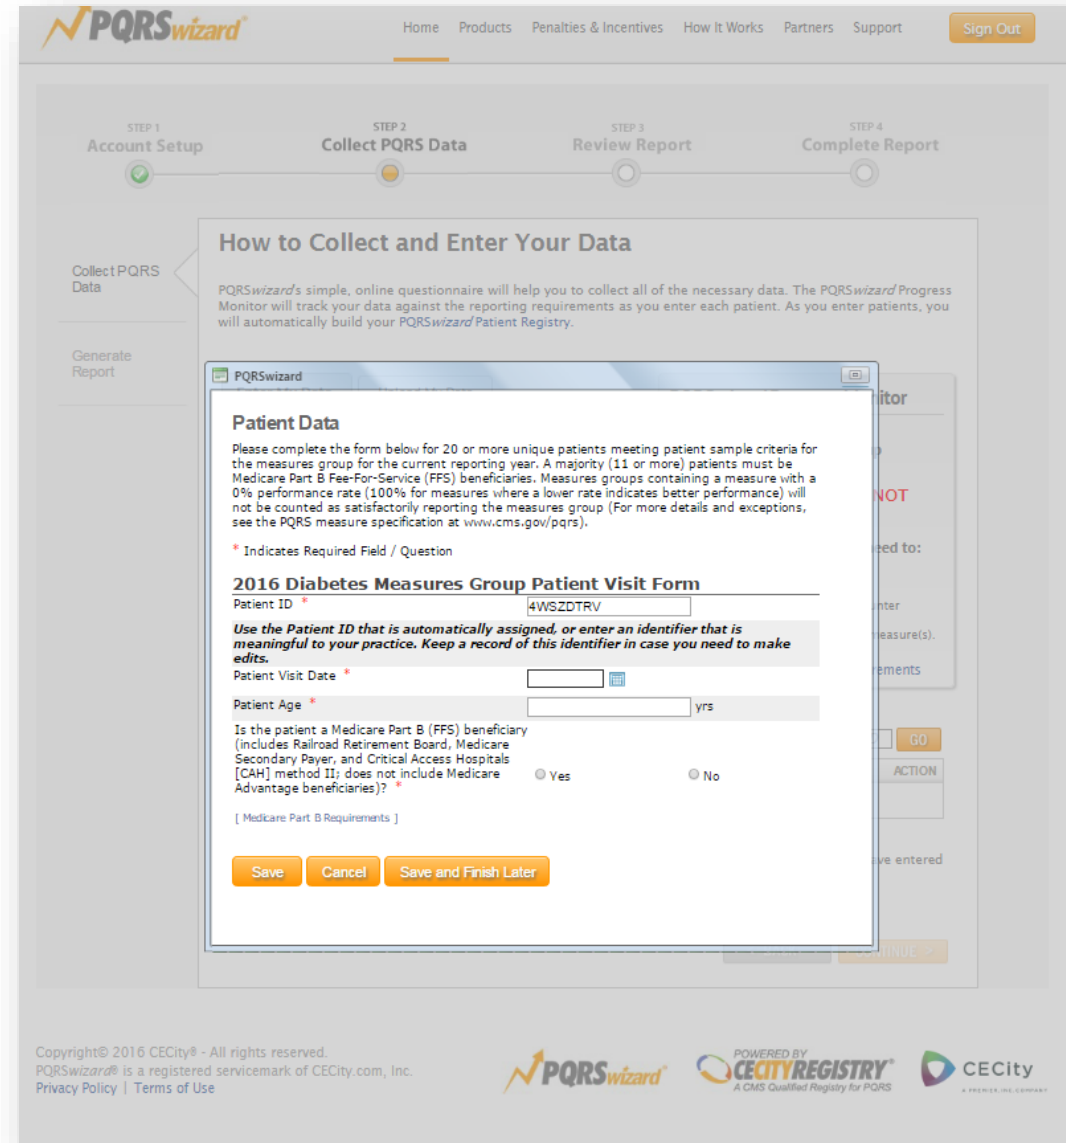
PQRSwizard®

Home Products Penalties & Incentives How It Works Partners Support Sign Out

STEP 1
Account Setup

STEP 2
Collect PQRS Data

STEP 3
Review Report

STEP 4
Complete Report

Collect PQRS Data

Generate Report

How to Collect and Enter Your Data

PQRSwizard's simple, online questionnaire will help you to collect all of the necessary data. The PQRSwizard Progress Monitor will track your data against the reporting requirements as you enter each patient. As you enter patients, you will automatically build your PQRSwizard Patient Registry.

itor

NOT

eed to:

nter

easure(s).

ements

GO

ACTION

ve entered

PQRSwizard

Patient Data

Please complete the form below for 20 or more unique patients meeting patient sample criteria for the measures group for the current reporting year. A majority (11 or more) patients must be Medicare Part B Fee-For-Service (FFS) beneficiaries. Measures groups containing a measure with a 0% performance rate (100% for measures where a lower rate indicates better performance) will not be counted as satisfactorily reporting the measures group (For more details and exceptions, see the PQRS measure specification at www.cms.gov/pqrs).

* Indicates Required Field / Question

2016 Diabetes Measures Group Patient Visit Form

Patient ID * 4WSZDTRV

Use the Patient ID that is automatically assigned, or enter an identifier that is meaningful to your practice. Keep a record of this identifier in case you need to make edits.

Patient Visit Date *

Patient Age * yrs

Is the patient a Medicare Part B (FFS) beneficiary (includes Railroad Retirement Board, Medicare Secondary Payer, and Critical Access Hospitals [CAH] method II; does not include Medicare Advantage beneficiaries)? * Yes No

[ Medicare Part B Requirements ]

Save Cancel Save and Finish Later

Copyright© 2016 CECity® - All rights reserved.
PQRSwizard® is a registered servicemark of CECity.com, Inc.
Privacy Policy | Terms of Use

PQRSwizard

POWERED BY CECITYREGISTRY® A CMS Qualified Registry for PQRS

CECity